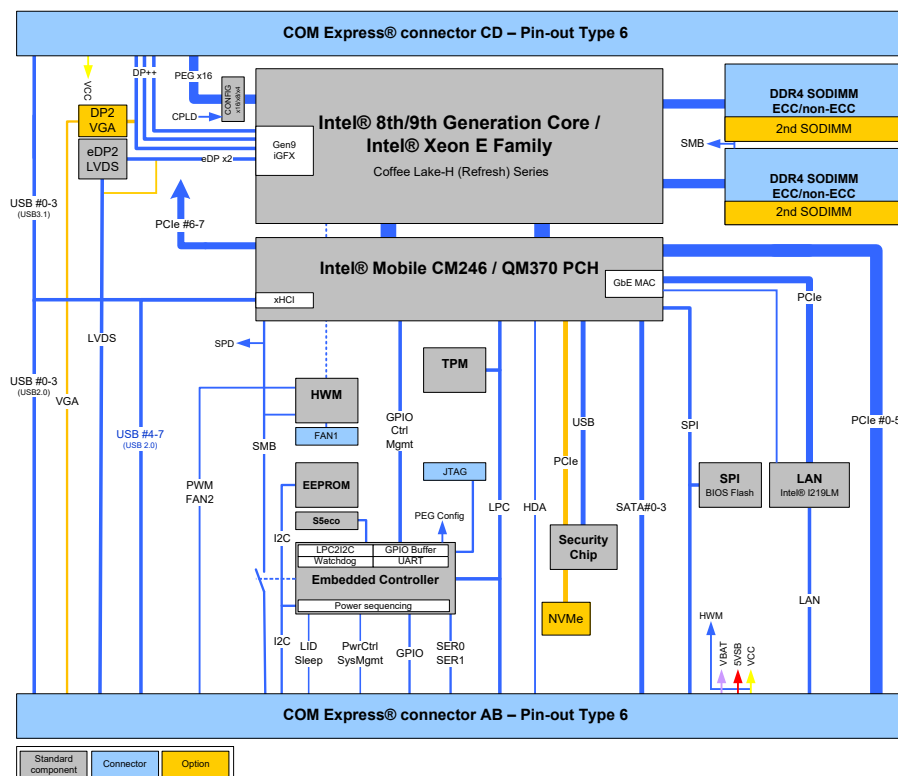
COM Express® connector CD – Pin-out Type 6

VCC
DP++
PEG x16
CONFIG
CPLD
DP2
VGA
eDP2
LVDS
eDP x2
Gen9
iGFX
Intel® 8th/9th Generation Core /
Intel® Xeon E Family
Coffee Lake-H (Refresh) Series

DDR4 SODIMM
ECC/non-ECC
2nd SODIMM
SMB
DDR4 SODIMM
ECC/non-ECC
2nd SODIMM

USB #0-3
(USB3.1)
PCIe #6-7
Intel® Mobile CM246 / QM370 PCH
xHCI
GbE MAC
PCIe
LVDS
SPD
TPM
USB #0-3
(USB2.0)
VGA
HWM
FAN1
USB #4-7
(USB 2.0)
SMB
GPIO
Ctrl
Mgmt
USB
SPI
PCIe #0-5
PCIe
PWM
FAN2
EEPROM
JTAG
SPI
BIOS Flash
LAN
Intel® I219LM
SSeco
PEG Config
LPC
HDA
SATA#0-3
I2C
LPC2I2C
GPIO Buffer
Watchdog
UART
Embedded Controller
Security
Chip
Power sequencing
NVMe
HWM
LAN
I2C
LID
Sleep
PwrCtrl
SysMgmt
GPIO
SER0
SER1
VBAT
5VSB
VCC

COM Express® connector AB – Pin-out Type 6

Standard component
Connector
Option